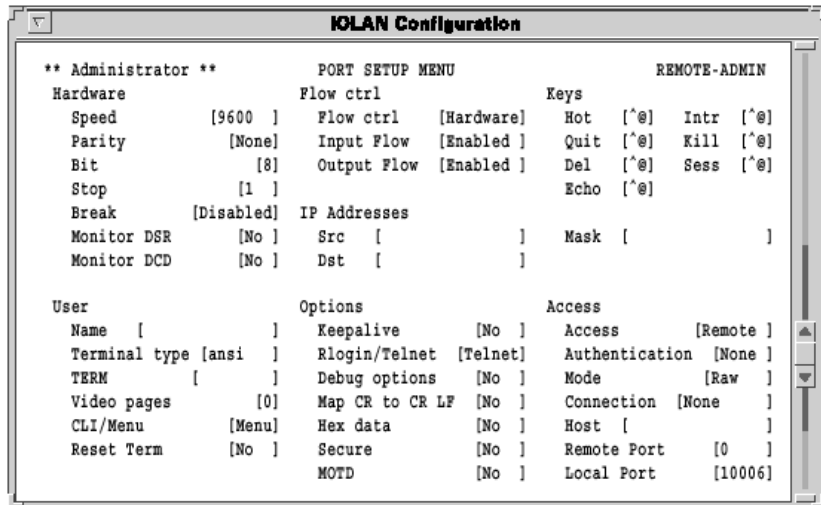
IOLAN Configuration

** Administrator ** PORT SETUP MENU REMOTE-ADMIN

Hardware
Speed [9600 ]
Parity [None]
Bit [8]
Stop [1 ]
Break [Disabled]
Monitor DSR [No ]
Monitor DCD [No ]

Flow ctrl
Flow ctrl [Hardware]
Input Flow [Enabled ]
Output Flow [Enabled ]

IP Addresses
Src [ ]
Dst [ ]

Keys
Hot [^@] Intr [^@]
Quit [^@] Kill [^@]
Del [^@] Sess [^@]
Echo [^@]

Mask [ ]

User
Name [ ]
Terminal type [ansi ]
TERM [ ]
Video pages [0]
CLI/Menu [Menu]
Reset Term [No ]

Options
Keepalive [No ]
Rlogin/Telnet [Telnet]
Debug options [No ]
Map CR to CR LF [No ]
Hex data [No ]
Secure [No ]
MOTD [No ]

Access
Access [Remote ]
Authentication [None ]
Mode [Raw ]
Connection [None ]
Host [ ]
Remote Port [0 ]
Local Port [10006]